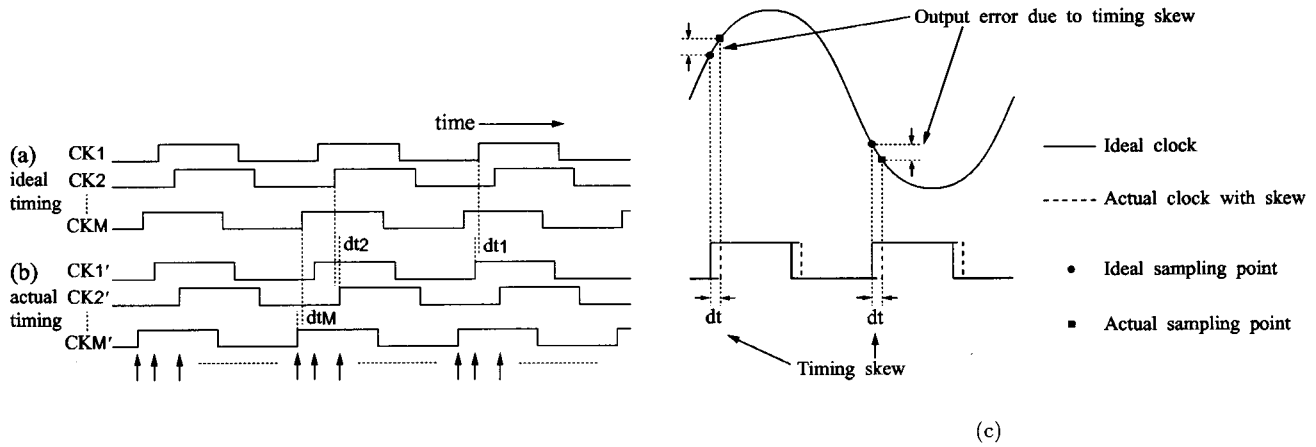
time

(a) CK1
ideal CK2
timing
CKM

dt2
dt1

(b) CK1′
actual CK2′
timing
CKM′

dtM

Output error due to timing skew

Ideal clock

Actual clock with skew

Ideal sampling point

Actual sampling point

dt
dt

Timing skew

(c)